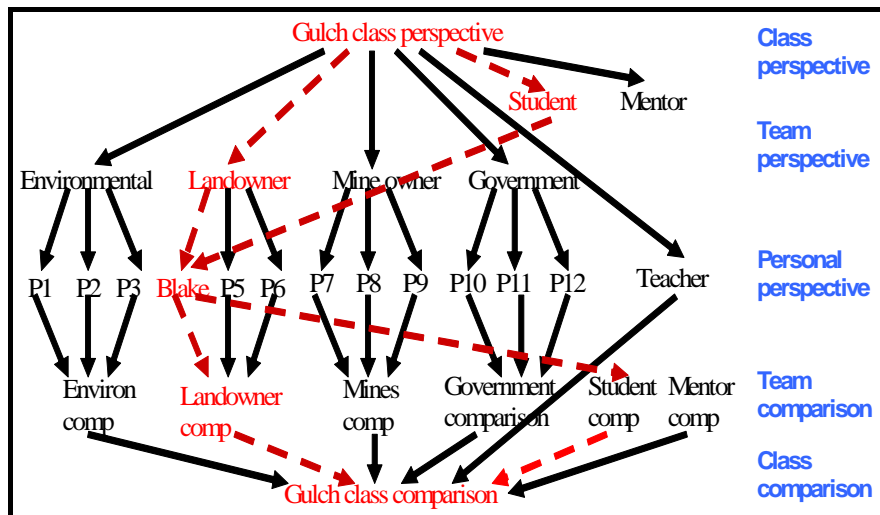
Gulch class perspective

Class perspective

Student

Mentor

Team perspective

Environmental

Landowner

Mine owner

Government

P1 P2 P3

Blake P5 P6

P7 P8 P9

P10 P11 P12

Teacher

Personal perspective

Environ comp

Landowner comp

Mines comp

Government comparison

Student comp

Mentor comp

Team comparison

Class comparison

Gulch class comparison